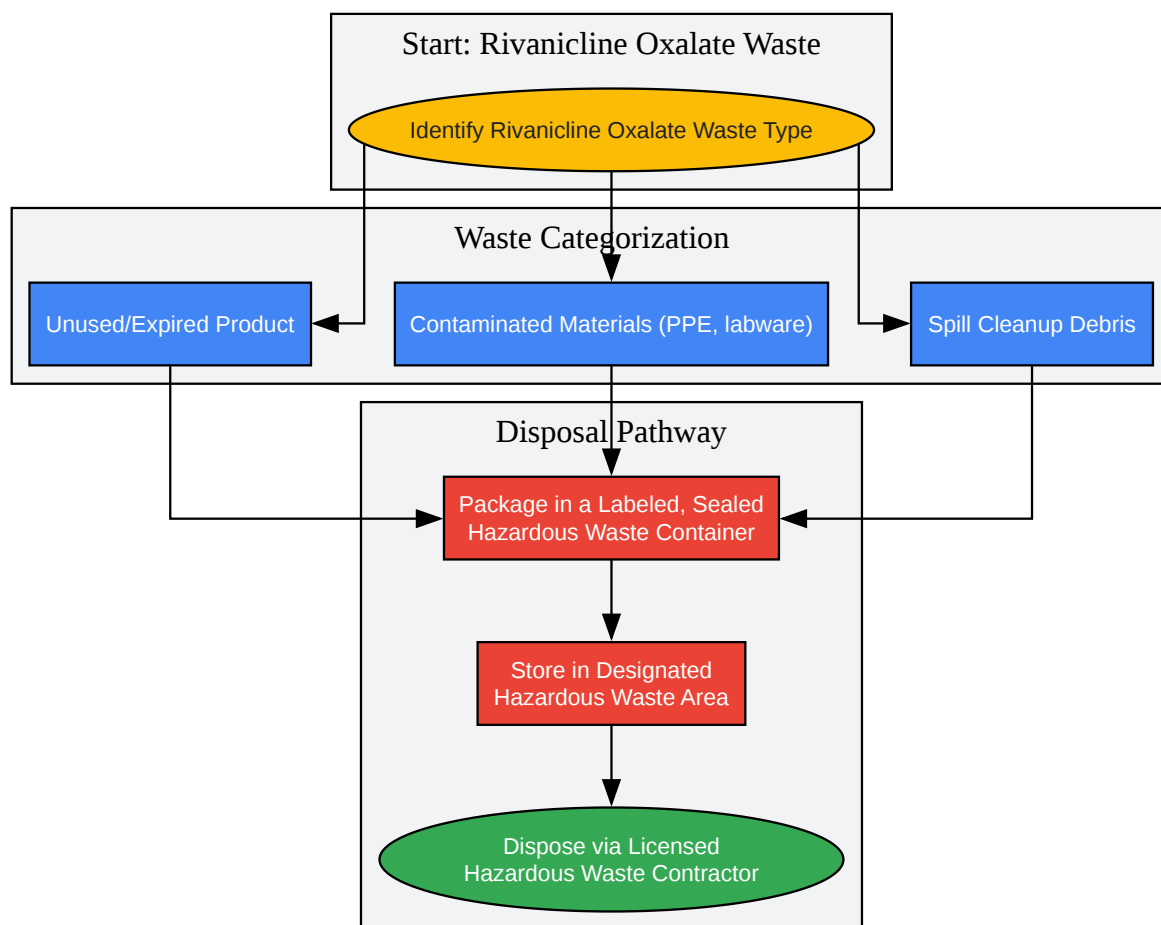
Start: Rivanicline Oxalate Waste

Identify Rivanicline Oxalate Waste Type

Waste Categorization

Unused/Expired Product

Contaminated Materials (PPE, labware)

Spill Cleanup Debris

Disposal Pathway

Package in a Labeled, Sealed Hazardous Waste Container

Store in Designated Hazardous Waste Area

Dispose via Licensed Hazardous Waste Contractor